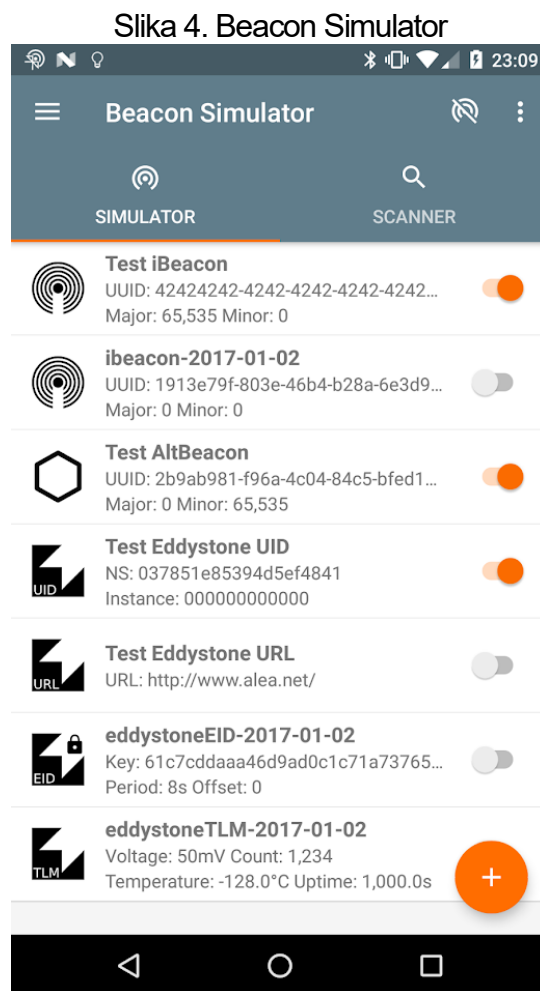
Slika 4. Beacon Simulator

N 23:09

Beacon Simulator

SIMULATOR

SCANNER

Test iBeacon
UUID: 42424242-4242-4242-4242-4242...
Major: 65,535 Minor: 0

ibeacon-2017-01-02
UUID: 1913e79f-803e-46b4-b28a-6e3d9...
Major: 0 Minor: 0

Test AltBeacon
UUID: 2b9ab981-f96a-4c04-84c5-bfed1...
Major: 0 Minor: 65,535

UID
Test Eddystone UID
NS: 037851e85394d5ef4841
Instance: 000000000000

URL
Test Eddystone URL
URL: http://www.alea.net/

EID
eddystoneEID-2017-01-02
Key: 61c7cddaaa46d9ad0c1c71a73765...
Period: 8s Offset: 0

TLM
eddystoneTLM-2017-01-02
Voltage: 50mV Count: 1,234
Temperature: -128.0°C Uptime: 1,000.0s

+